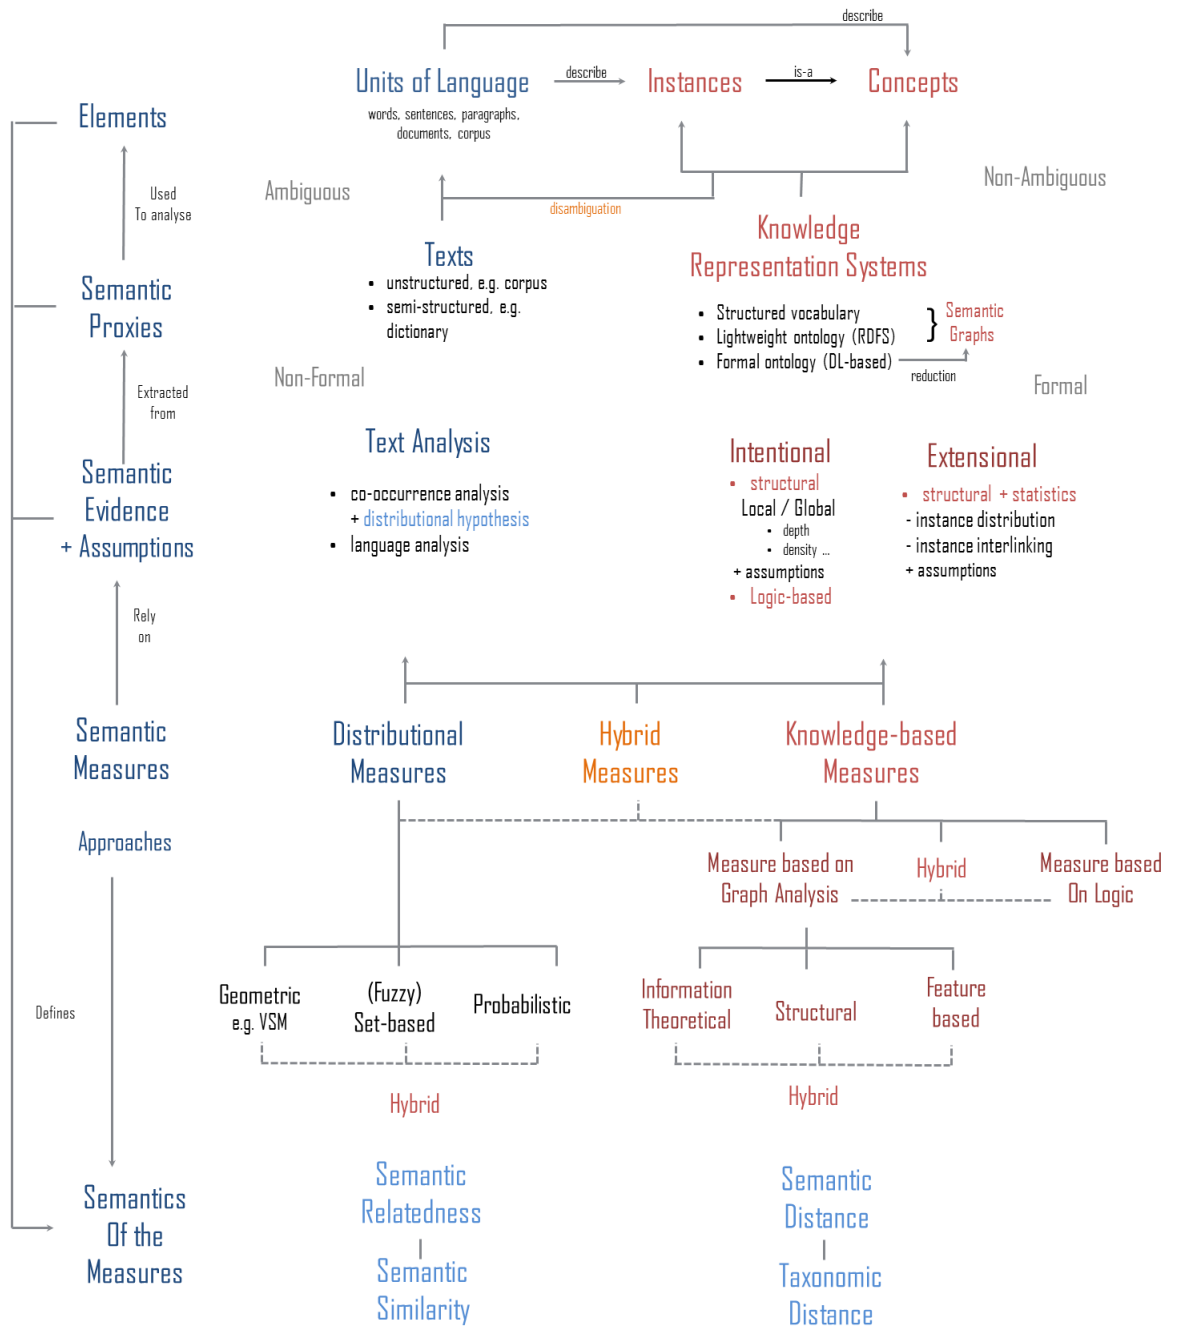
describe

Units of Language
words, sentences, paragraphs, documents, corpus

describe

Instances

is-a

Concepts

Elements

Used To analyse

Ambiguous

disambiguation

Non-Ambiguous

Texts
- unstructured, e.g. corpus
- semi-structured, e.g. dictionary

Knowledge Representation Systems
- Structured vocabulary
- Lightweight ontology (RDFS)
- Formal ontology (DL-based)

} Semantic Graphs

reduction

Semantic Proxies

Extracted from

Non-Formal

Formal

Semantic Evidence + Assumptions

Text Analysis
- co-occurrence analysis
+ distributional hypothesis
- language analysis

Intentional
- structural
Local / Global
- depth
- density ...
+ assumptions
- Logic-based

Extensional
- structural + statistics
- instance distribution
- instance interlinking
+ assumptions

Rely on

Semantic Measures

Distributional Measures

Hybrid Measures

Knowledge-based Measures

Approaches

Measure based on Graph Analysis

Hybrid

Measure based On Logic

Defines

Geometric e.g. VSM

(Fuzzy) Set-based

Probabilistic

Information Theoretical

Structural

Feature based

Hybrid

Hybrid

Semantics Of the Measures

Semantic Relatedness

Semantic Similarity

Semantic Distance

Taxonomic Distance